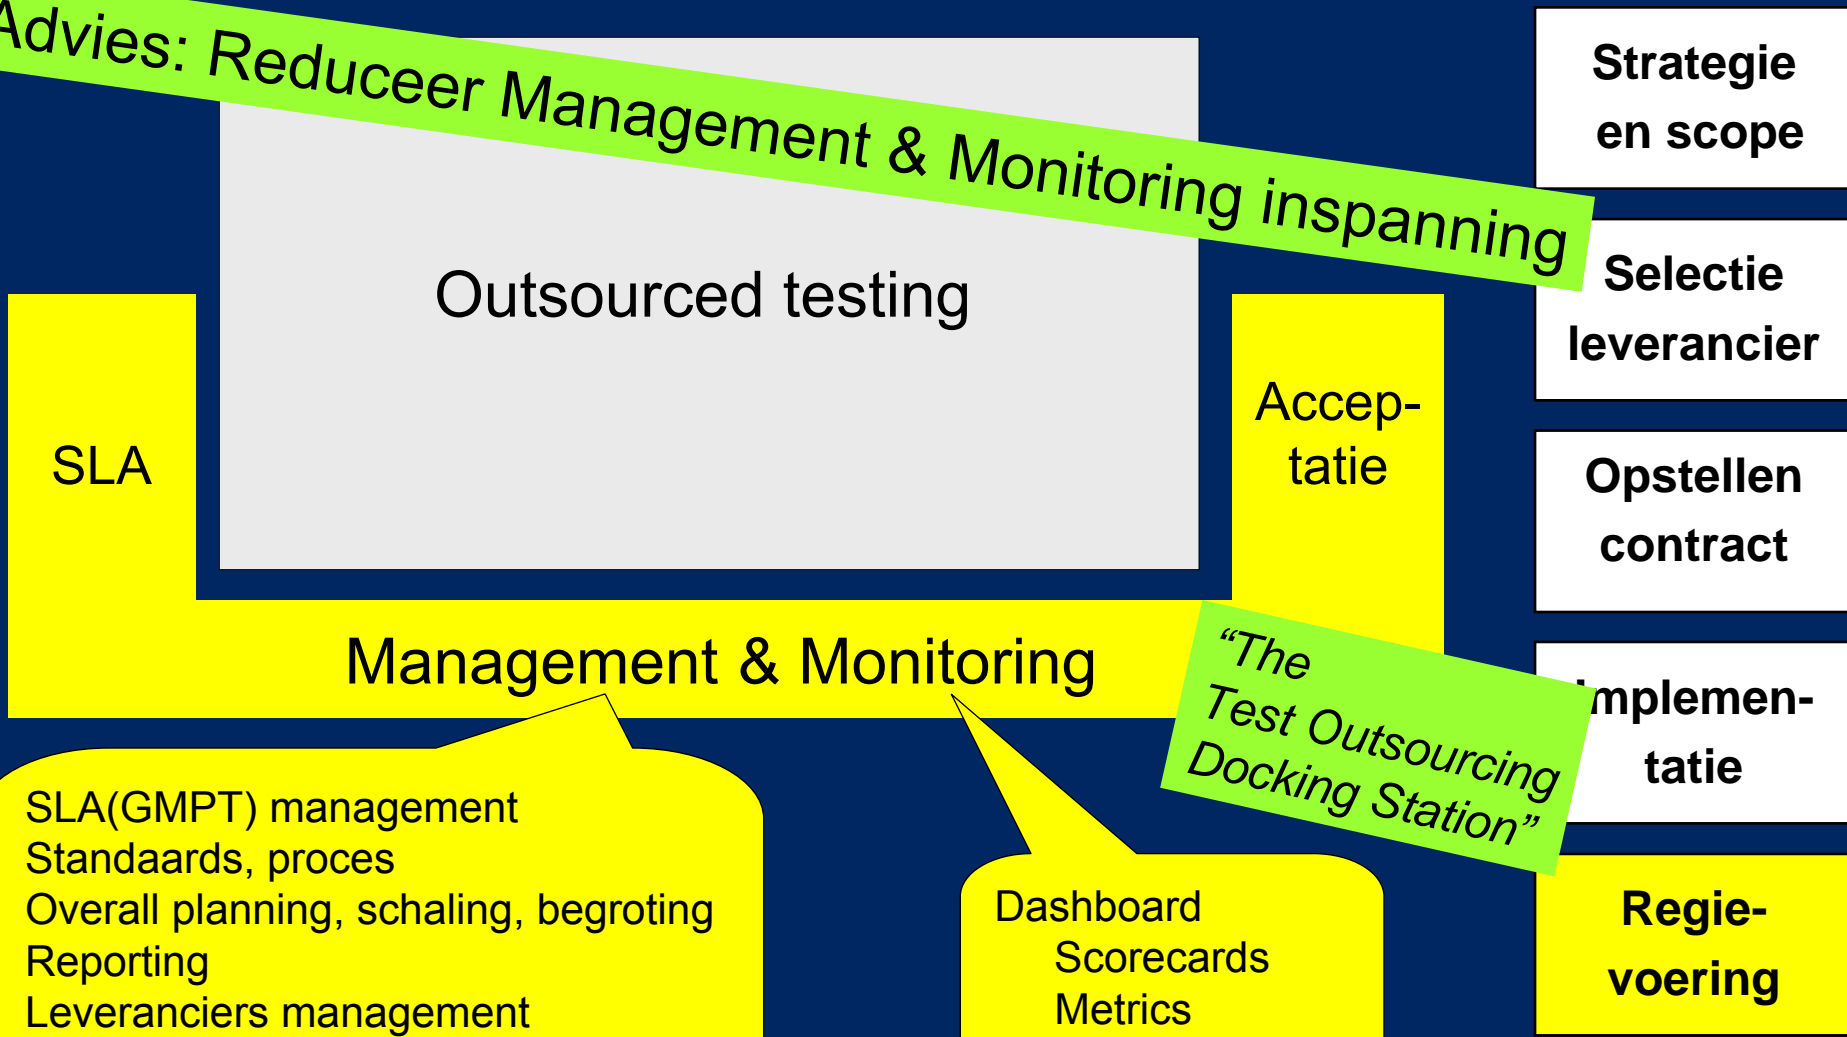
Advies: Reduceer Management & Monitoring inspanning

Outsourced testing

SLA

Accep-
tatie

Management & Monitoring

"The
Test Outsourcing
Docking Station"

SLA(GMPT) management
Standaards, proces
Overall planning, schaling, begroting
Reporting
Leveranciers management

Dashboard
Scorecards
Metrics

Strategie en scope

Selectie leverancier

Opstellen contract

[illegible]mplemen-
tatie

Regie-
voering